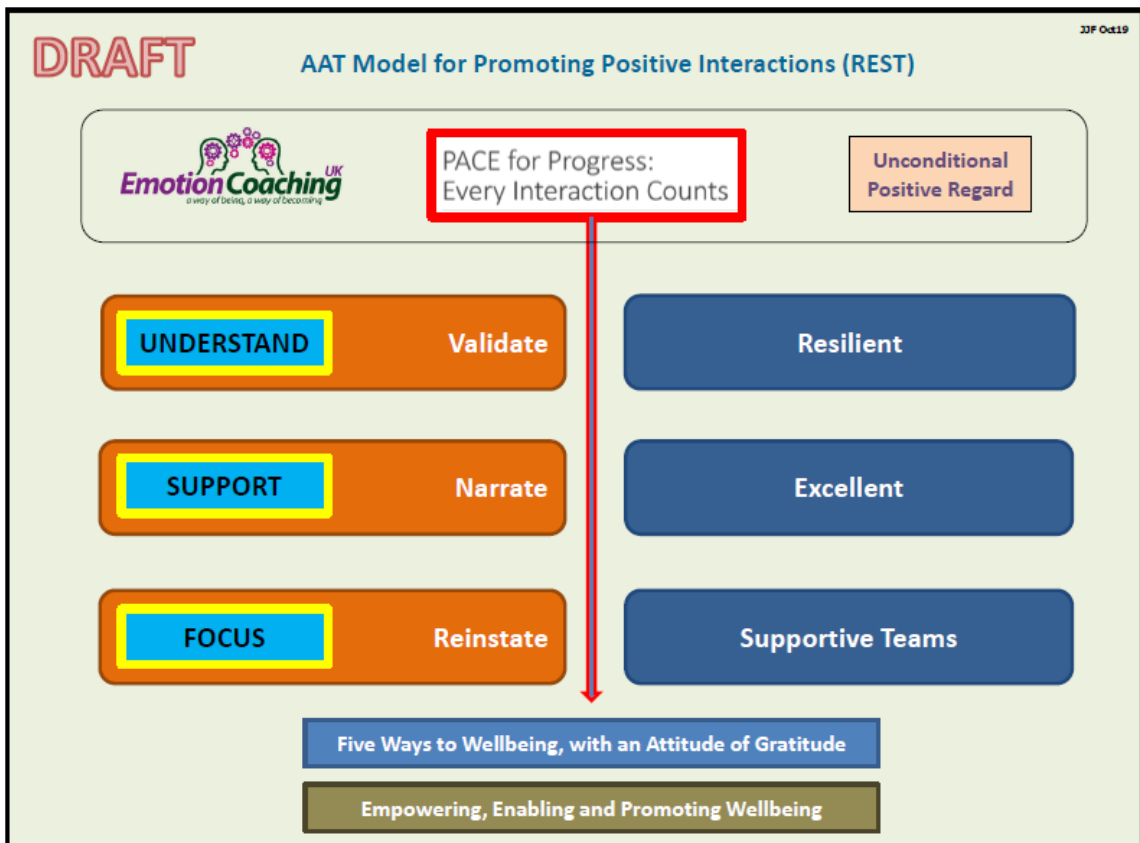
JJF Oct19

DRAFT

AAT Model for Promoting Positive Interactions (REST)

Emotion Coaching UK
a way of being, a way of becoming

PACE for Progress: Every Interaction Counts

Unconditional Positive Regard

UNDERSTAND

Validate

Resilient

SUPPORT

Narrate

Excellent

FOCUS

Reinstate

Supportive Teams

Five Ways to Wellbeing, with an Attitude of Gratitude

Empowering, Enabling and Promoting Wellbeing